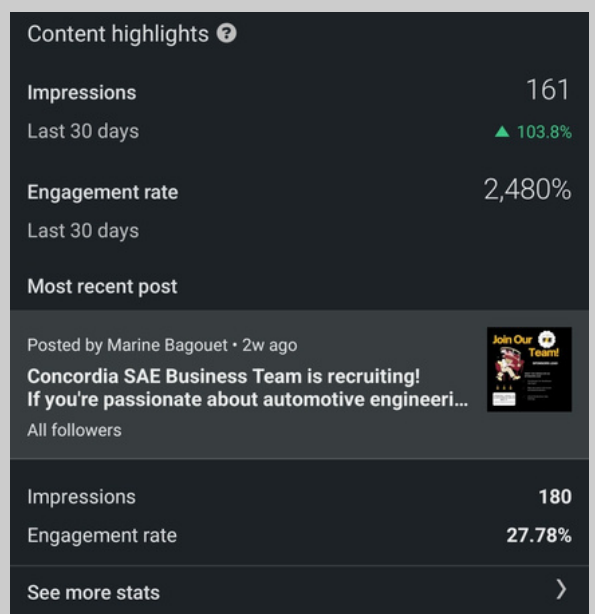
Content highlights

Impressions 161
Last 30 days ▲ 103.8%

Engagement rate 2,480%
Last 30 days

Most recent post

Posted by Marine Bagouet • 2w ago
Concordia SAE Business Team is recruiting!
If you're passionate about automotive engineeri…
All followers

Join Our Team!

Impressions 180
Engagement rate 27.78%

See more stats